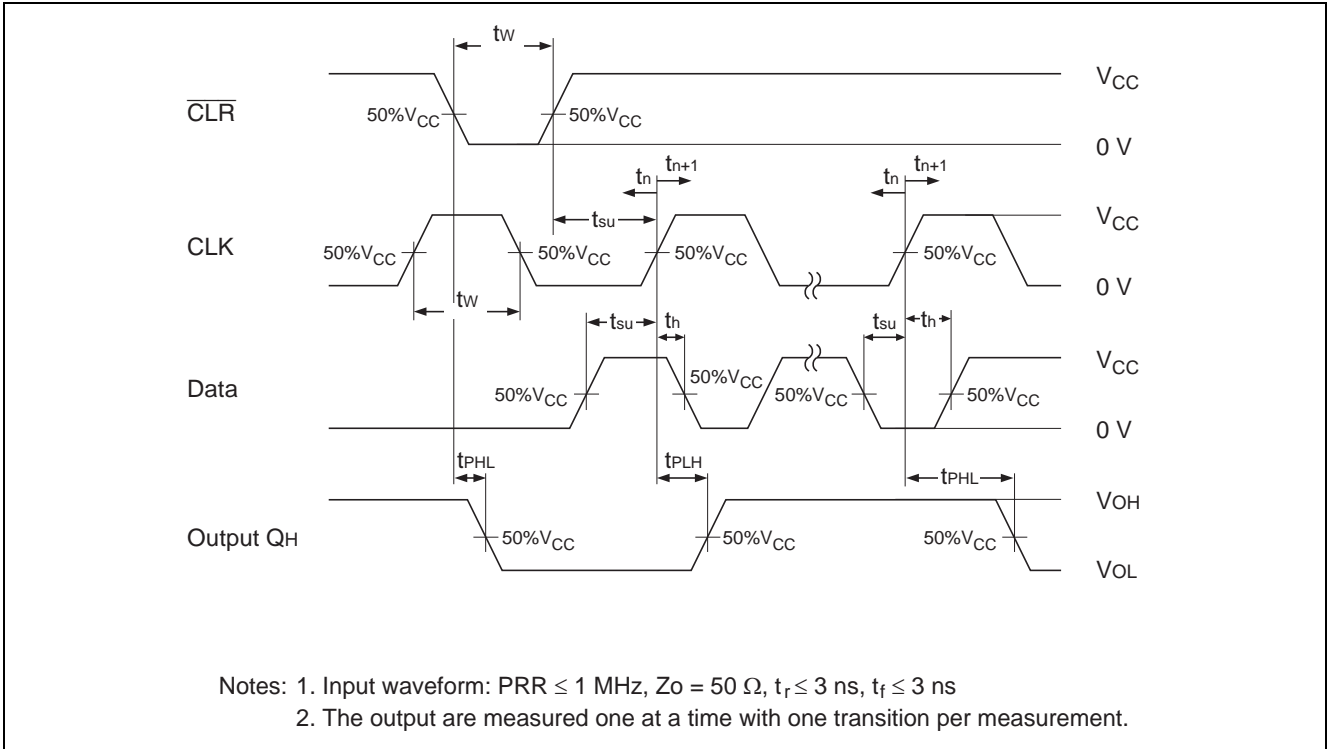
tW

$\overline{CLR}$

50%$V_{CC}$

50%$V_{CC}$

$V_{CC}$

0 V

$t_n$

$t_{n+1}$

$t_n$

$t_{n+1}$

$t_{su}$

CLK

50%$V_{CC}$

50%$V_{CC}$

50%$V_{CC}$

50%$V_{CC}$

$V_{CC}$

0 V

tW

$t_{su}$

$t_h$

$t_{su}$

$t_h$

Data

50%$V_{CC}$

50%$V_{CC}$

50%$V_{CC}$

50%$V_{CC}$

$V_{CC}$

0 V

tPHL

tPLH

tPHL

Output QH

50%$V_{CC}$

50%$V_{CC}$

50%$V_{CC}$

VOH

VOL

Notes: 1. Input waveform: PRR $\leq$ 1 MHz, Zo = 50 $\Omega$, $t_r \leq 3$ ns, $t_f \leq 3$ ns
2. The output are measured one at a time with one transition per measurement.